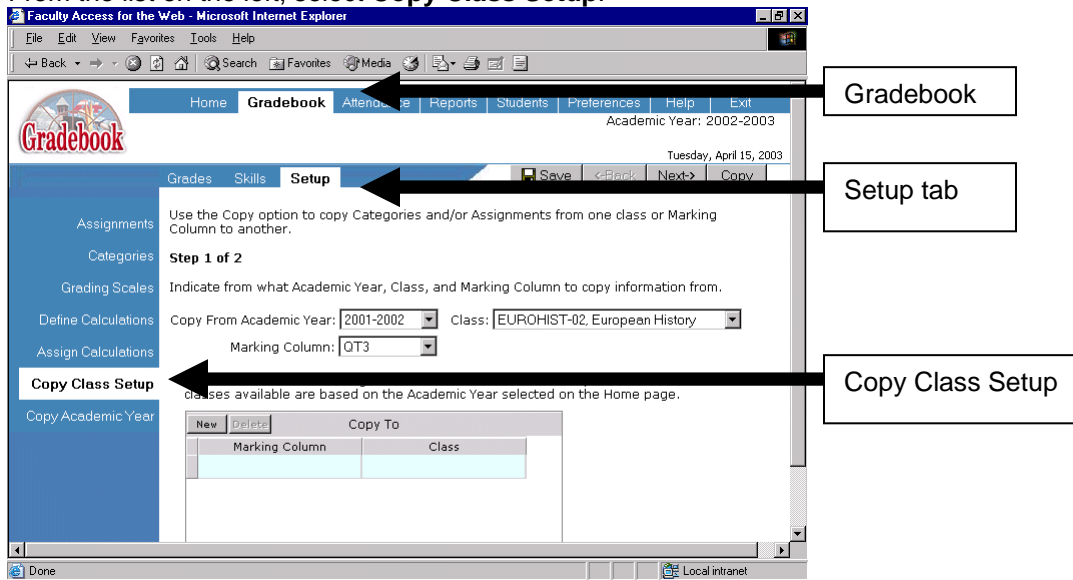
Faculty Access for the Web - Microsoft Internet Explorer

File Edit View Favorites Tools Help

Back Search Favorites Media

Gradebook

Home Gradebook Attendance Reports Students Preferences Help Exit

Academic Year: 2002-2003

Tuesday, April 15, 2003

Grades Skills Setup

Save <-Back Next-> Copy

Assignments

Categories

Grading Scales

Define Calculations

Assign Calculations

Copy Class Setup

Copy Academic Year

Use the Copy option to copy Categories and/or Assignments from one class or Marking Column to another.

Step 1 of 2

Indicate from what Academic Year, Class, and Marking Column to copy information from.

Copy From Academic Year: 2001-2002 Class: EUROHIST-02, European History

Marking Column: QT3

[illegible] classes available are based on the Academic Year selected on the Home page.

New Delete Copy To

| Marking Column | Class |
|---|---|
| | |

Done

Local intranet

Gradebook

Setup tab

Copy Class Setup